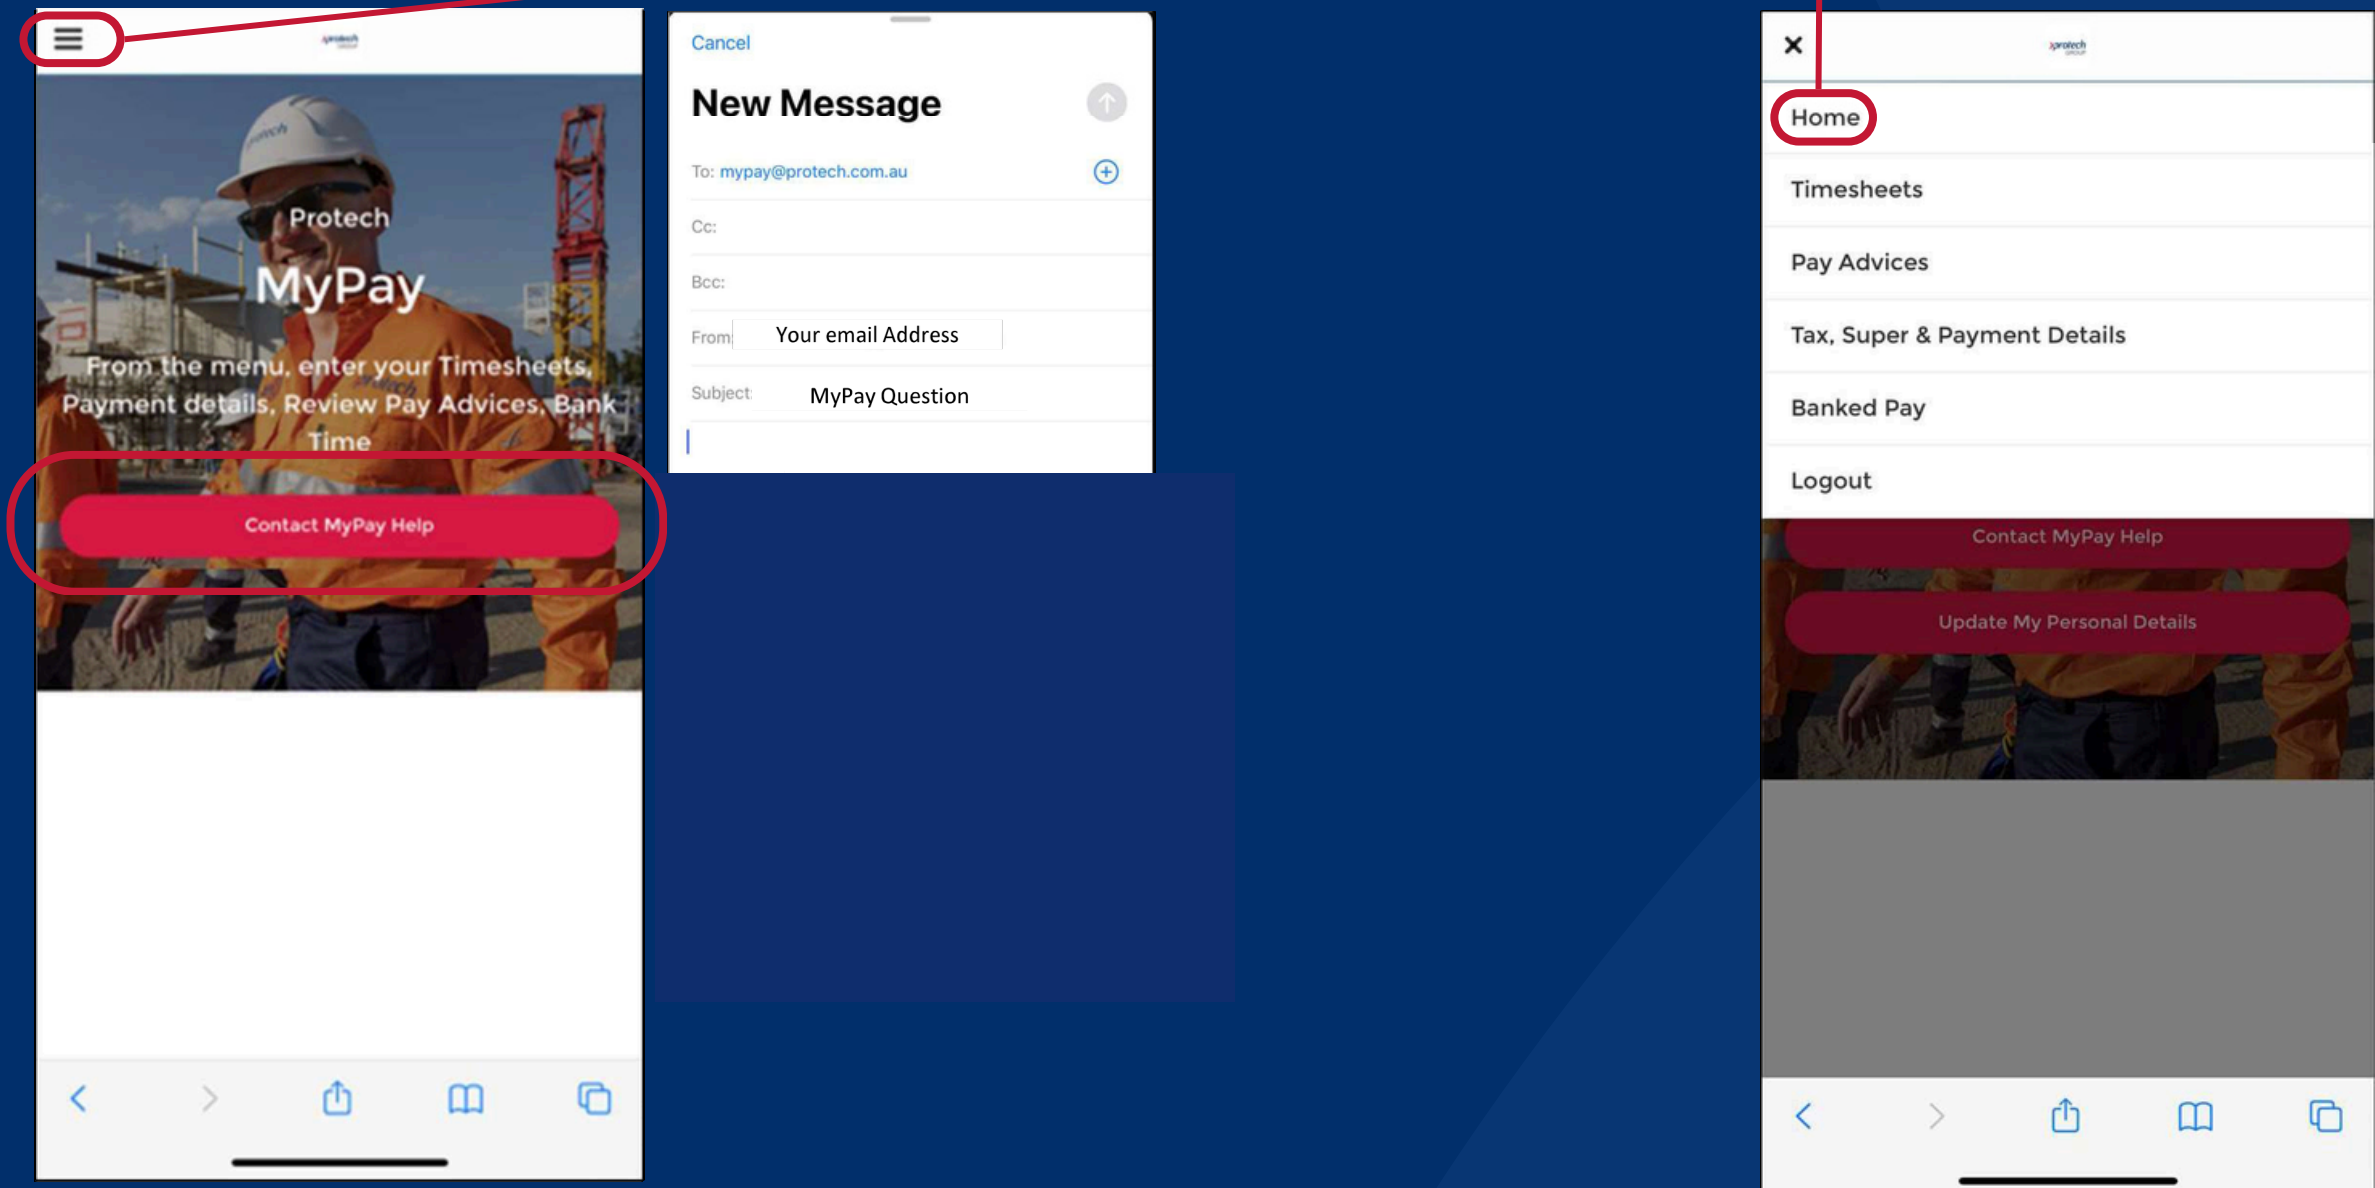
protech

Protech

MyPay

From the menu, enter your Timesheets, Payment details, Review Pay Advices, Bank Time

Contact MyPay Help

Cancel

New Message

To: mypay@protech.com.au

Cc:

Bcc:

From: Your email Address

Subject: MyPay Question

×

protech

Home

Timesheets

Pay Advices

Tax, Super & Payment Details

Banked Pay

Logout

Contact MyPay Help

Update My Personal Details